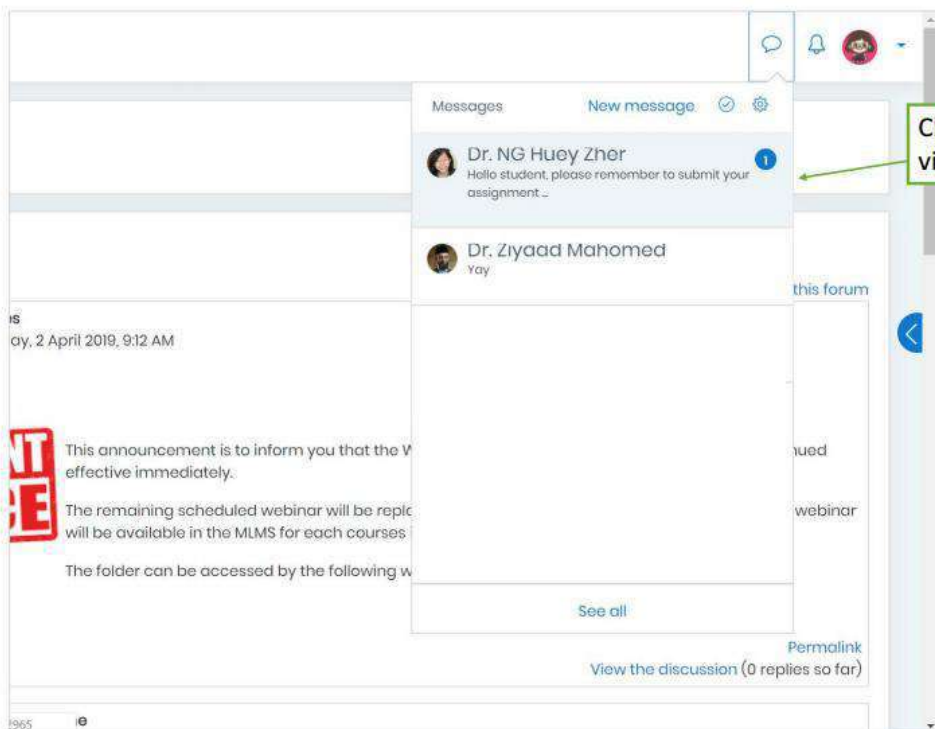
Messages New message

Dr. NG Huey Zher
Hello student, please remember to submit your assignment ...

1

Dr. Ziyaad Mahomed
Yay

See all

C
vi

this forum

s
ay, 2 April 2019, 9:12 AM

NT
CE

This announcement is to inform you that the W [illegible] ued effective immediately.

The remaining scheduled webinar will be replc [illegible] webinar will be available in the MLMS for each courses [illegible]

The folder can be accessed by the following w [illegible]

Permalink
View the discussion (0 replies so far)

965 e